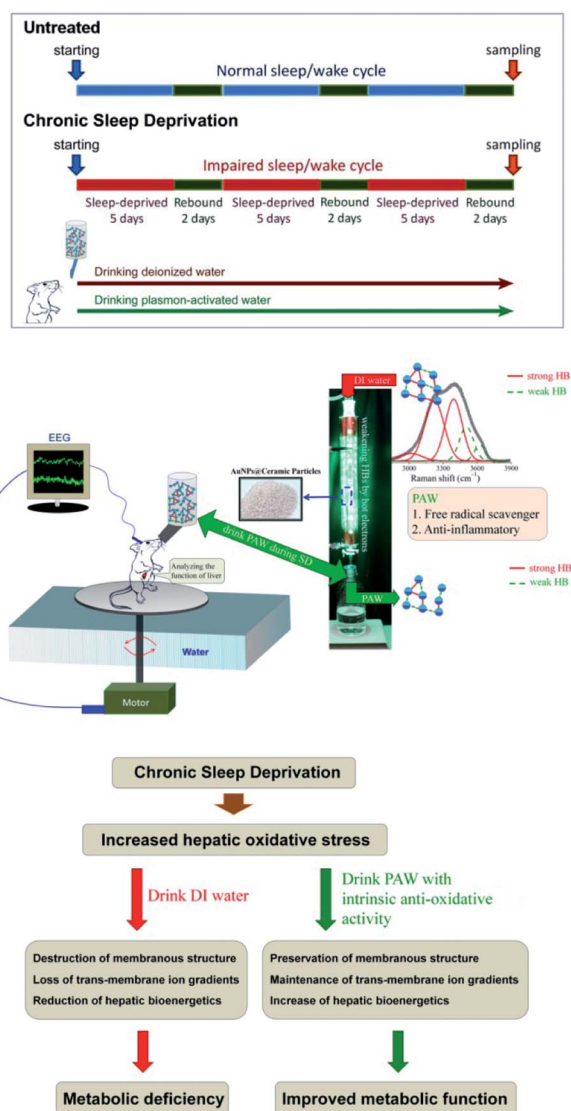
Untreated

starting

sampling

Normal sleep/wake cycle

Chronic Sleep Deprivation

starting

sampling

Impaired sleep/wake cycle

Sleep-deprived 5 days

Rebound 2 days

Sleep-deprived 5 days

Rebound 2 days

Sleep-deprived 5 days

Rebound 2 days

Drinking deionized water

Drinking plasmon-activated water

DI water

strong HB

weak HB

weakening HBs by hot electrons

3000 3300 3600 3900

Raman shift (cm$^{-1}$)

EEG

AuNPs@Ceramic Particles

PAW

1. Free radical scavenger

2. Anti-inflammatory

drink PAW during SD

Analyzing the function of liver

strong HB

weak HB

PAW

Water

Motor

Chronic Sleep Deprivation

Increased hepatic oxidative stress

Drink DI water

Drink PAW with intrinsic anti-oxidative activity

Destruction of membranous structure

Loss of trans-membrane ion gradients

Reduction of hepatic bioenergetics

Preservation of membranous structure

Maintenance of trans-membrane ion gradients

Increase of hepatic bioenergetics

Metabolic deficiency

Improved metabolic function